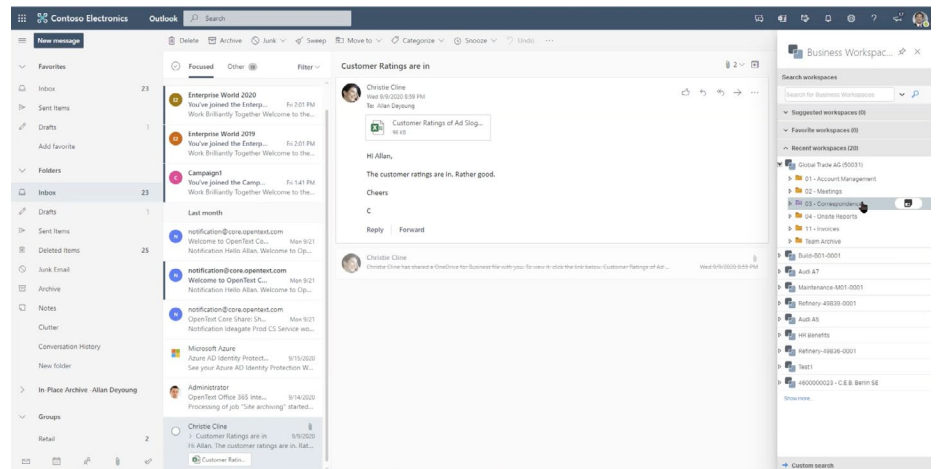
Contoso Electronics Outlook Search

New message

Delete Archive Junk Sweep Move to Categorize Snooze Undo ...

Favorites

Inbox 23

Sent Items

Drafts 1

Add favorite

Folders

Inbox 23

Drafts 1

Sent Items

Deleted Items 25

Junk Email

Archive

Notes

Clutter

Conversation History

New folder

In-Place Archive - Allan Deyoung

Groups

Retail 2

Focused Other Filter

Enterprise World 2020
You've joined the Enterp... Fri 2:01 PM
Work Brilliantly Together Welcome to the...

Enterprise World 2019
You've joined the Enterp... Fri 2:01 PM
Work Brilliantly Together Welcome to the...

Campaign1
You've joined the Camp... Fri 1:41 PM
Work Brilliantly Together Welcome to the...

Last month

notification@core.opentext.com
Welcome to OpenText Co... Mon 9/21
Notification Hello Allan, Welcome to Op...

notification@core.opentext.com
Welcome to OpenText C... Mon 9/21
Notification Hello Allan, Welcome to Op...

notification@core.opentext.com
OpenText Core Share: Sh... Mon 9/21
Notification Ideagate Prod CS Service wo...

Microsoft Azure
Azure AD Identity Protect... 9/15/2020
See your Azure AD Identity Protection W...

Administrator
OpenText Office 365 inte... 9/14/2020
Processing of job "Site archiving" started...

Christie Cline
> Customer Ratings are in 9/9/2020
Hi Allan, The customer ratings are in. Rat...
Customer Ratin...

Customer Ratings are in

Christie Cline
Wed 9/9/2020 5:59 PM
To: Allan Deyoung

Customer Ratings of Ad Slog...
98 KB

Hi Allan,

The customer ratings are in. Rather good.

Cheers

C

Reply Forward

Christie Cline
Christie Cline has shared a OneDrive for Business file with you. To view it, click the link below. Customer Ratings of Ad ... Wed 9/9/2020 5:55 PM

Business Workspac...

Search workspaces

Search for Business Workspaces

Suggested workspaces (0)

Favorite workspaces (0)

Recent workspaces (20)

Global Trade AG (50031)
01 - Account Management
02 - Meetings
03 - Correspondence
04 - Onsite Reports
11 - Invoices
Team Archive

Build-B01-0001

Audi A7

Maintenance-M01-0001

Refinery-49839-0001

Audi A5

HR Benefits

Refinery-49836-0001

Test1

4600000023 - C.E.B. Berlin SE

Show more...

Custom search